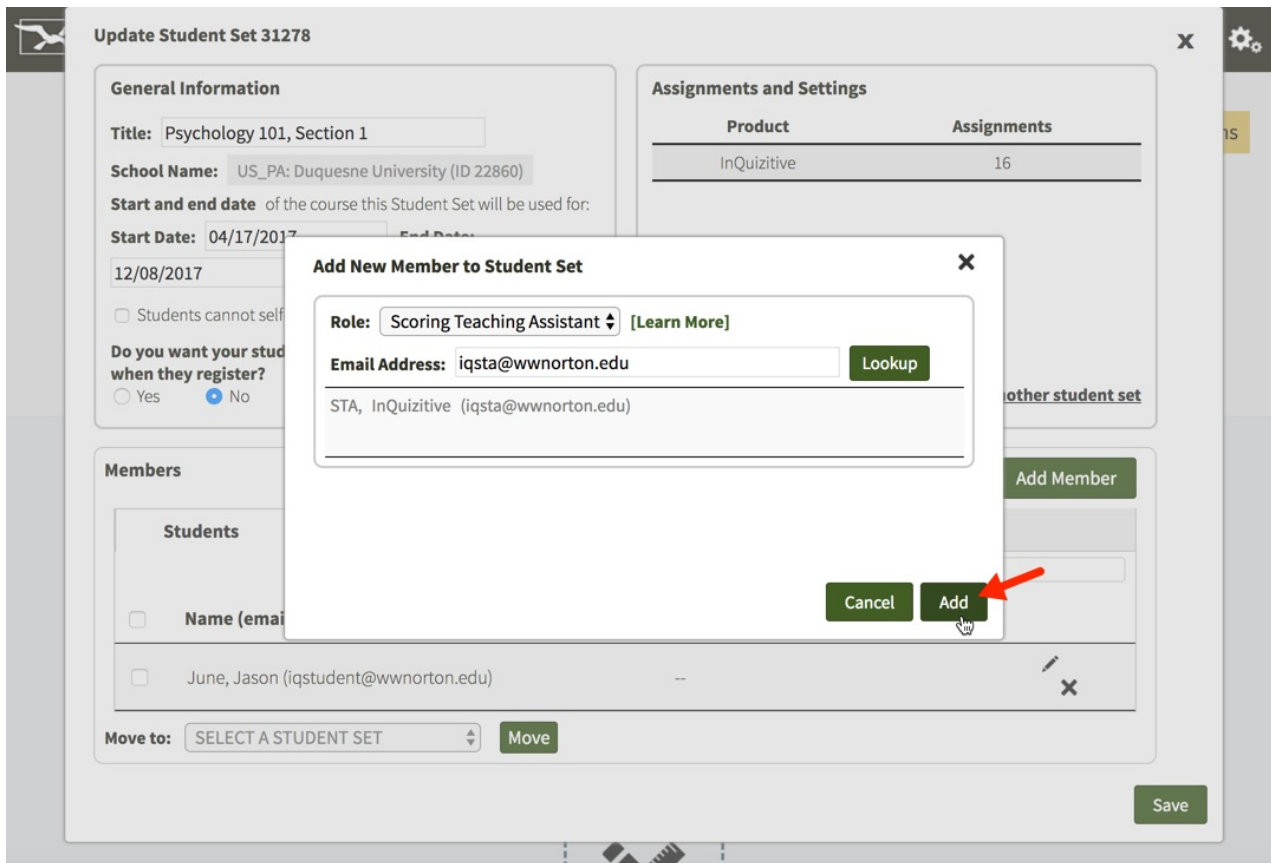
Update Student Set 31278

General Information

Title: Psychology 101, Section 1

School Name: US_PA: Duquesne University (ID 22860)

Start and end date of the course this Student Set will be used for:

Start Date: 04/17/2017 End Date:

12/08/2017

Students cannot self

Do you want your stud when they register?

Yes No

Assignments and Settings

| Product | Assignments |
|---|---|
| InQuizitive | 16 |

nother student set

Members

Add Member

Students

Name (emai

June, Jason (iqstudent@wwnorton.edu) --

Move to: SELECT A STUDENT SET Move

Save

ns

Add New Member to Student Set

Role: Scoring Teaching Assistant [Learn More]

Email Address: iqsta@wwnorton.edu Lookup

STA, InQuizitive (iqsta@wwnorton.edu)

Cancel Add